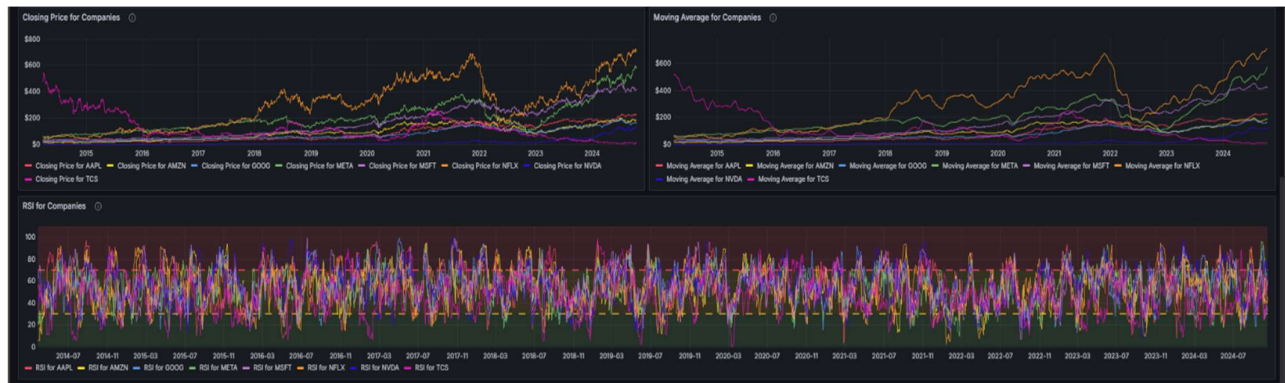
Closing Price for Companies ⓘ

$800
$600
$400
$200
$0

2015 2016 2017 2018 2019 2020 2021 2022 2023 2024

Closing Price for AAPL  Closing Price for AMZN  Closing Price for GOOG  Closing Price for META  Closing Price for MSFT  Closing Price for NFLX  Closing Price for NVDA  Closing Price for TCS

Moving Average for Companies ⓘ

$600
$400
$200
$0

2015 2016 2017 2018 2019 2020 2021 2022 2023 2024

Moving Average for AAPL  Moving Average for AMZN  Moving Average for GOOG  Moving Average for META  Moving Average for MSFT  Moving Average for NFLX  Moving Average for NVDA  Moving Average for TCS

RSI for Companies ⓘ

100
80
60
40
20
0

2014-07 2014-11 2015-03 2015-07 2015-11 2016-03 2016-07 2016-11 2017-03 2017-07 2017-11 2018-03 2018-07 2018-11 2019-03 2019-07 2019-11 2020-03 2020-07 2020-11 2021-03 2021-07 2021-11 2022-03 2022-07 2022-11 2023-03 2023-07 2023-11 2024-03 2024-07

RSI for AAPL  RSI for AMZN  RSI for GOOG  RSI for META  RSI for MSFT  RSI for NFLX  RSI for NVDA  RSI for TCS